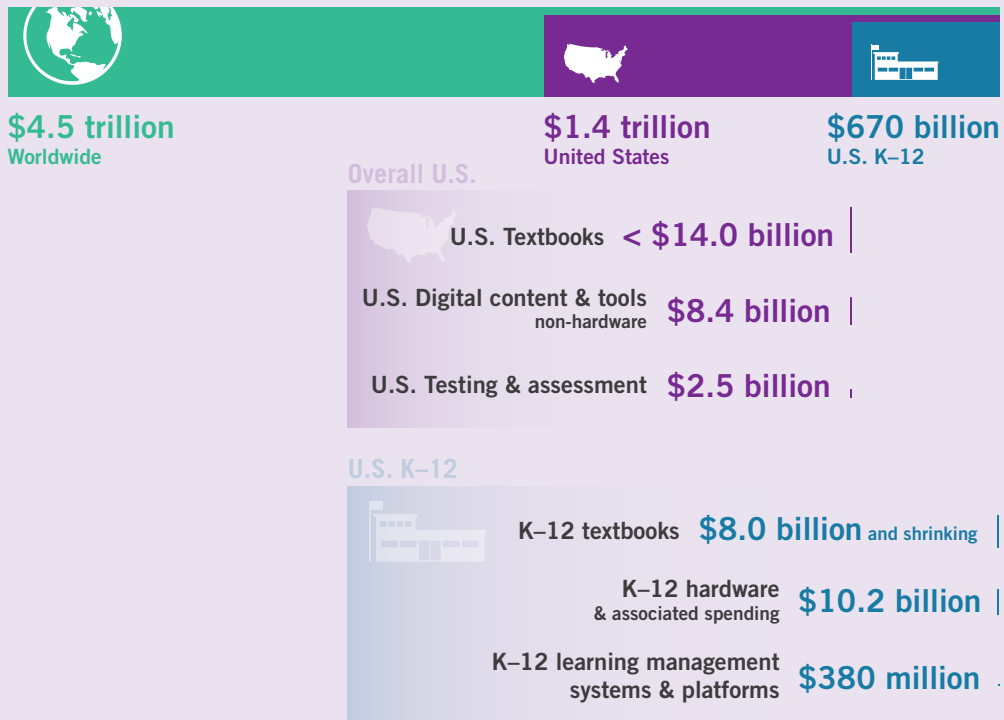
$4.5 trillion
Worldwide

$1.4 trillion
United States

$670 billion
U.S. K–12

Overall U.S.

U.S. Textbooks < $14.0 billion

U.S. Digital content & tools non-hardware $8.4 billion

U.S. Testing & assessment $2.5 billion

U.S. K–12

K–12 textbooks $8.0 billion and shrinking

K–12 hardware & associated spending $10.2 billion

K–12 learning management systems & platforms $380 million